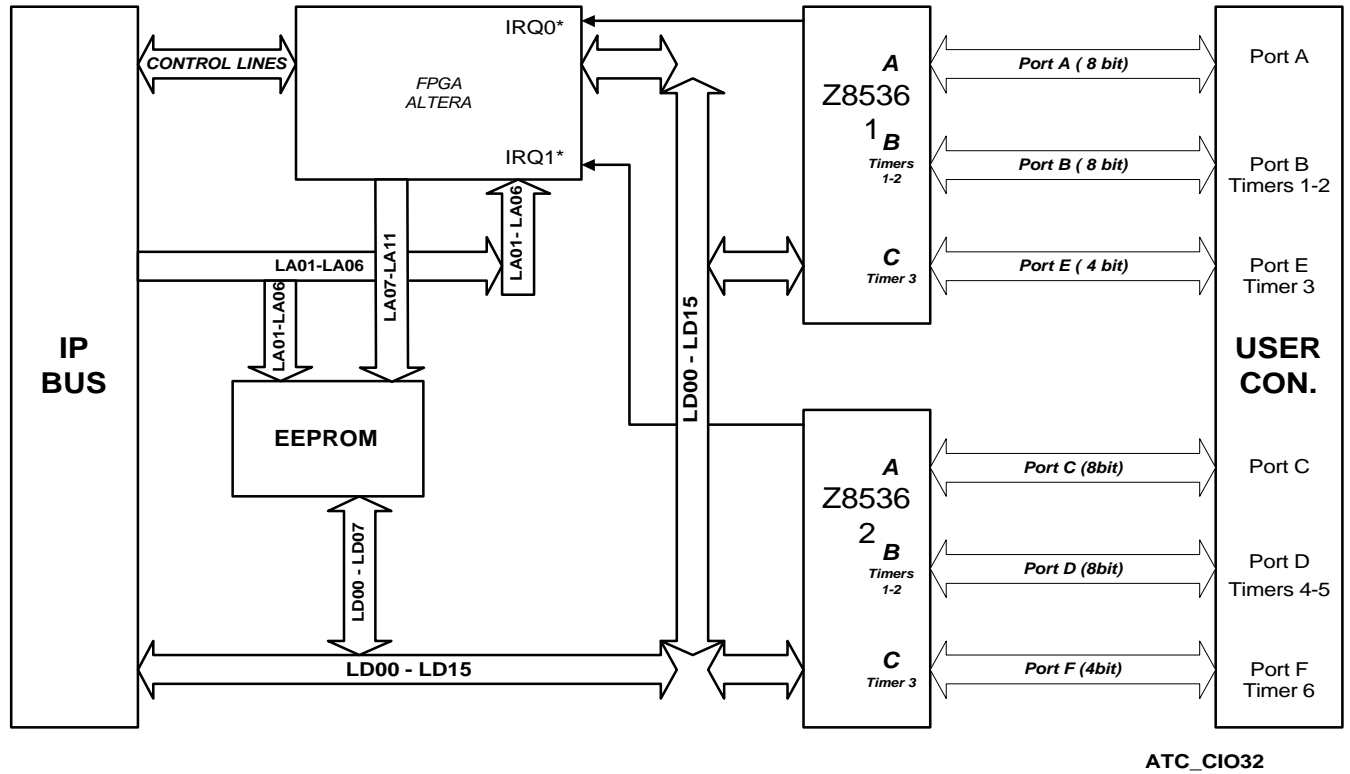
IP BUS

CONTROL LINES

FPGA ALTERA

IRQ0*

IRQ1*

LA01-LA06

LA01- LA06

LA07-LA11

LA01-LA06

EEPROM

LD00 - LD07

LD00 - LD15

LD00 - LD15

A
Z8536
1
B
Timers 1-2
C
Timer 3

Port A ( 8 bit)

Port B ( 8 bit)

Port E ( 4 bit)

A
Z8536
2
B
Timers 1-2
C
Timer 3

Port C (8bit)

Port D (8bit)

Port F (4bit)

Port A

Port B
Timers 1-2

Port E
Timer 3

USER CON.

Port C

Port D
Timers 4-5

Port F
Timer 6

ATC_CIO32